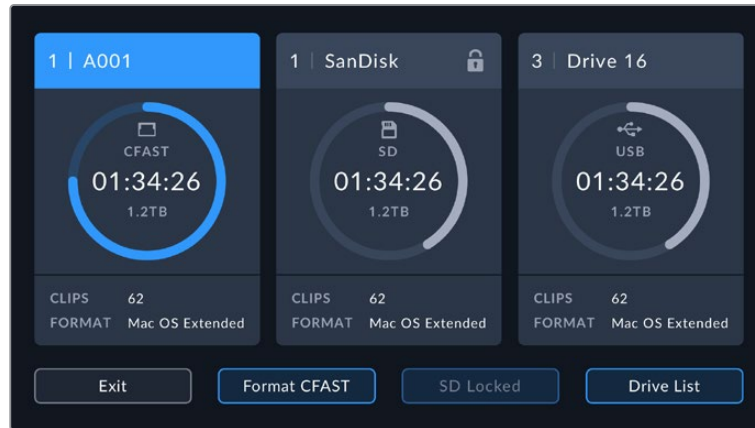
1 | A001

CFAST
01:34:26
1.2TB

CLIPS 62
FORMAT Mac OS Extended

1 | SanDisk

SD
01:34:26
1.2TB

CLIPS 62
FORMAT Mac OS Extended

3 | Drive 16

USB
01:34:26
1.2TB

CLIPS 62
FORMAT Mac OS Extended

Exit

Format CFAST

SD Locked

Drive List